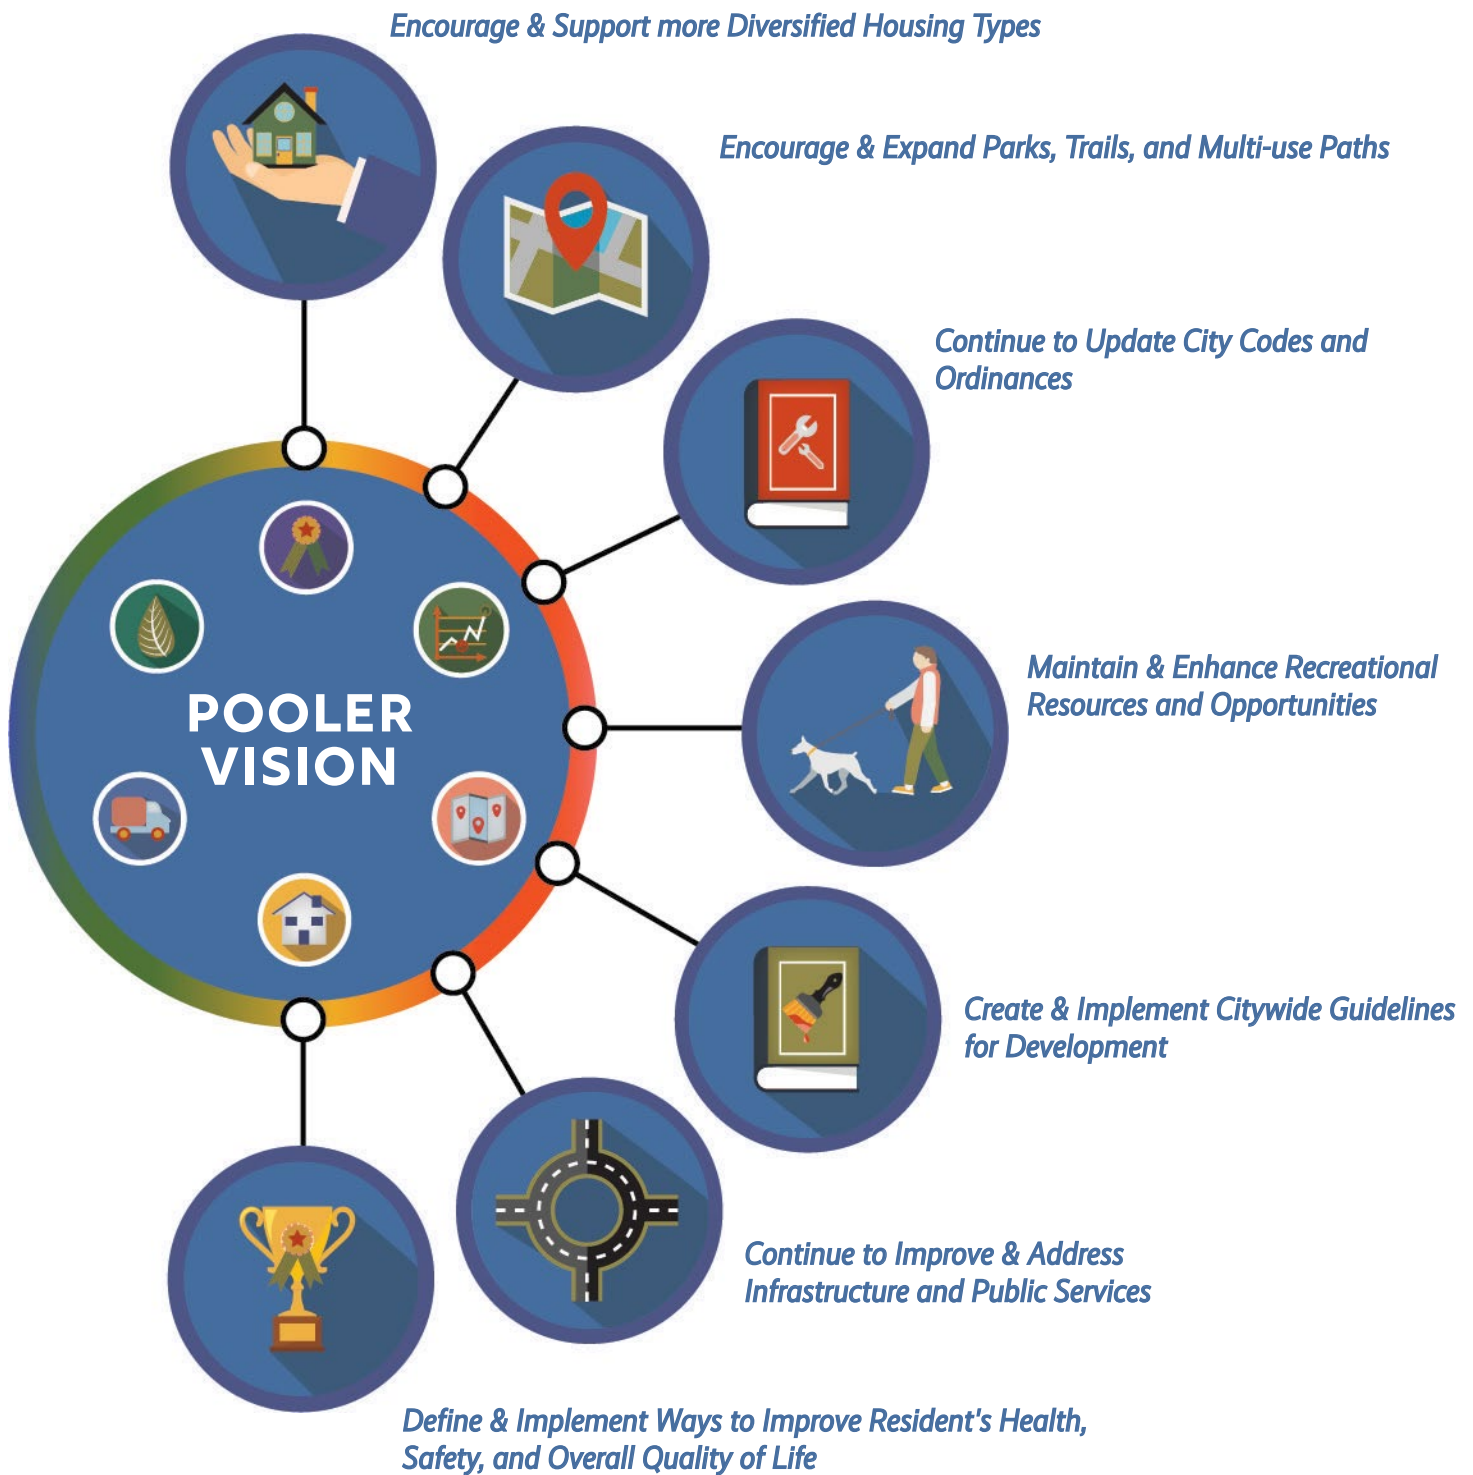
Encourage & Support more Diversified Housing Types

Encourage & Expand Parks, Trails, and Multi-use Paths

Continue to Update City Codes and Ordinances

POOLER VISION

Maintain & Enhance Recreational Resources and Opportunities

Create & Implement Citywide Guidelines for Development

Continue to Improve & Address Infrastructure and Public Services

Define & Implement Ways to Improve Resident's Health, Safety, and Overall Quality of Life